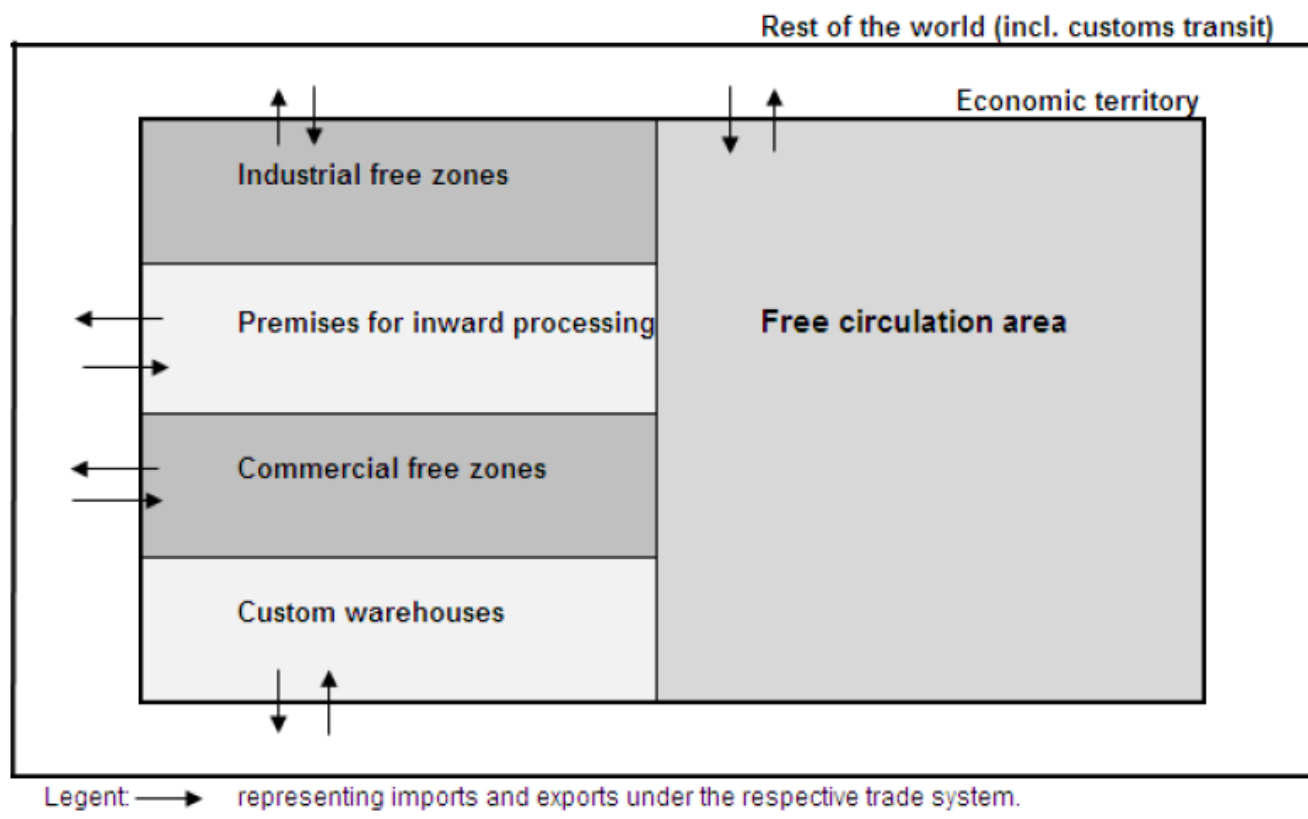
Rest of the world (incl. customs transit)

Economic territory

Industrial free zones

Premises for inward processing

Commercial free zones

Custom warehouses

Free circulation area

Legent: representing imports and exports under the respective trade system.